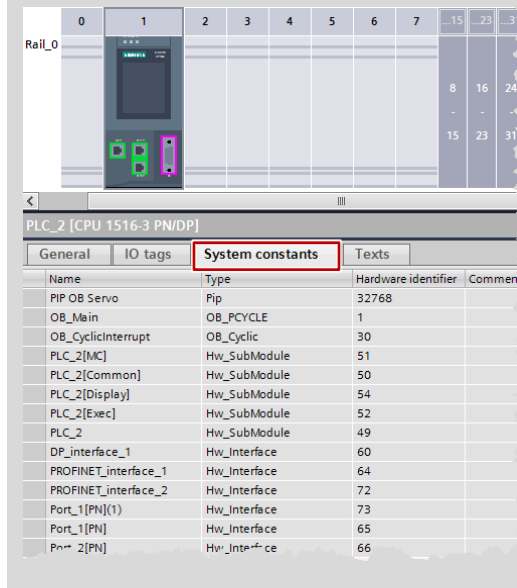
| 0 | 1 | 2 | 3 | 4 | 5 | 6 | 7 | ...15 | ...23 | ...3 |
|---|---|---|---|---|---|---|---|---|---|---|

Rail_0

8 16 24
-
15 23 31

PLC_2 [CPU 1516-3 PN/DP]

General | IO tags | System constants | Texts

| Name | Type | Hardware identifier | Commen |
|---|---|---|---|
| PIP OB Servo | Pip | 32768 | |
| OB_Main | OB_PCYCLE | 1 | |
| OB_CyclicInterrupt | OB_Cyclic | 30 | |
| PLC_2[MC] | Hw_SubModule | 51 | |
| PLC_2[Common] | Hw_SubModule | 50 | |
| PLC_2[Display] | Hw_SubModule | 54 | |
| PLC_2[Exec] | Hw_SubModule | 52 | |
| PLC_2 | Hw_SubModule | 49 | |
| DP_interface_1 | Hw_Interface | 60 | |
| PROFINET_interface_1 | Hw_Interface | 64 | |
| PROFINET_interface_2 | Hw_Interface | 72 | |
| Port_1[PN](1) | Hw_Interface | 73 | |
| Port_1[PN] | Hw_Interface | 65 | |
| Port_2[PN] | Hw_Interface | 66 | |